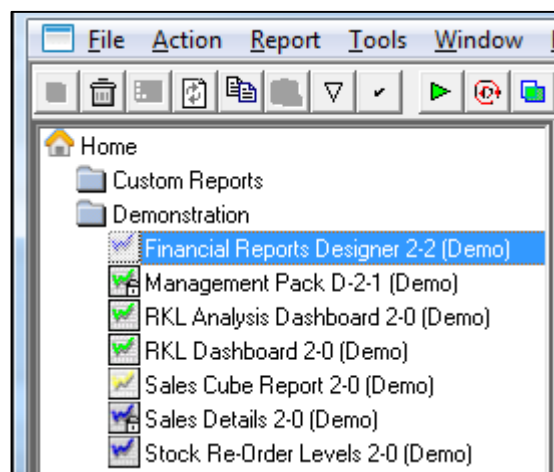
File Action Report Tools Window

Home
Custom Reports
Demonstration
Financial Reports Designer 2-2 (Demo)
Management Pack D-2-1 (Demo)
RKL Analysis Dashboard 2-0 (Demo)
RKL Dashboard 2-0 (Demo)
Sales Cube Report 2-0 (Demo)
Sales Details 2-0 (Demo)
Stock Re-Order Levels 2-0 (Demo)